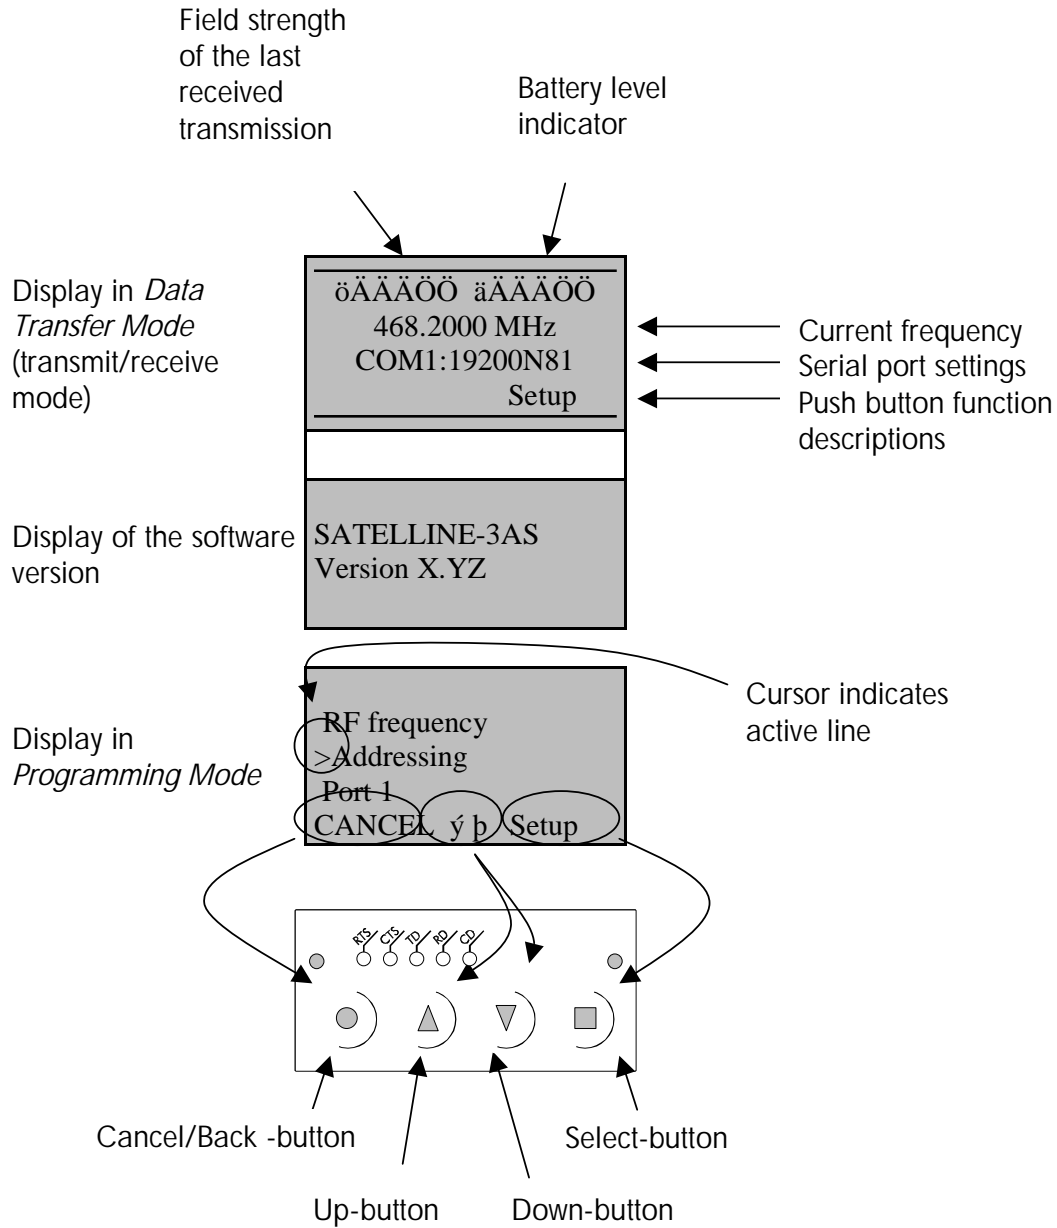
Field strength of the last received transmission

Battery level indicator

Display in *Data Transfer Mode* (transmit/receive mode)

öÄÄÄÖÖ äÄÄÄÖÖ
468.2000 MHz
COM1:19200N81
Setup

Current frequency
Serial port settings
Push button function descriptions

Display of the software version

SATELLINE-3AS
Version X.YZ

Cursor indicates active line

Display in *Programming Mode*

RF frequency
>Addressing
Port 1
CANCEL ý þ Setup

RTS CTS TD RD CD

Cancel/Back -button

Select-button

Up-button

Down-button